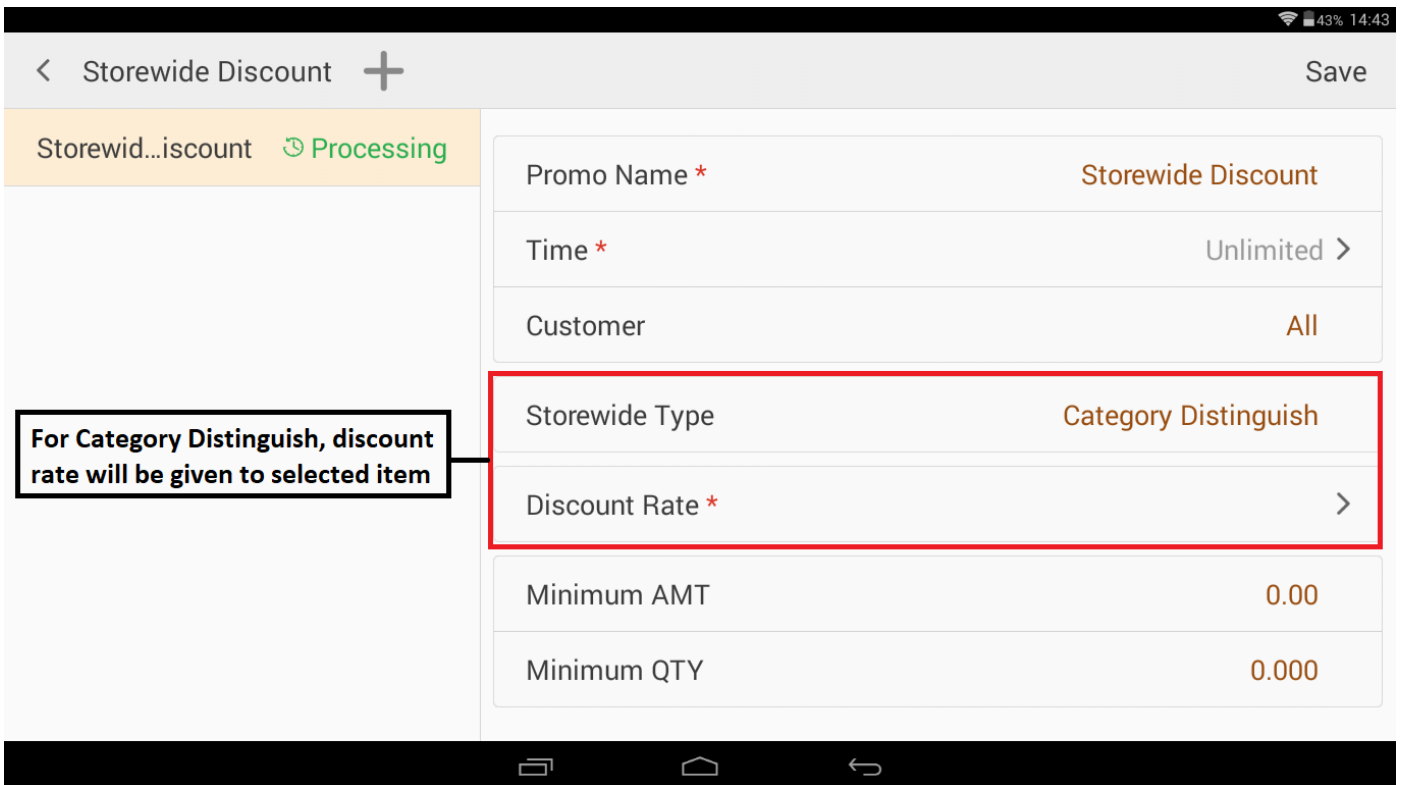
43% 14:43

< Storewide Discount +

Save

Storewid...iscount Processing

Promo Name * Storewide Discount

Time * Unlimited >

Customer All

Storewide Type Category Distinguish

Discount Rate * >

For Category Distinguish, discount rate will be given to selected item

Minimum AMT 0.00

Minimum QTY 0.000